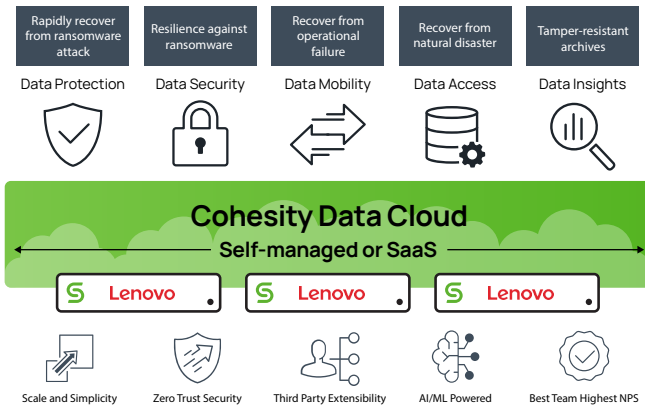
Rapidly recover from ransomware attack

Resilience against ransomware

Recover from operational failure

Recover from natural disaster

Tamper-resistant archives

Data Protection

Data Security

Data Mobility

Data Access

Data Insights

Cohesity Data Cloud

Self-managed or SaaS

Lenovo

Lenovo

Lenovo

Scale and Simplicity

Zero Trust Security

Third Party Extensibility

AI/ML Powered

Best Team Highest NPS